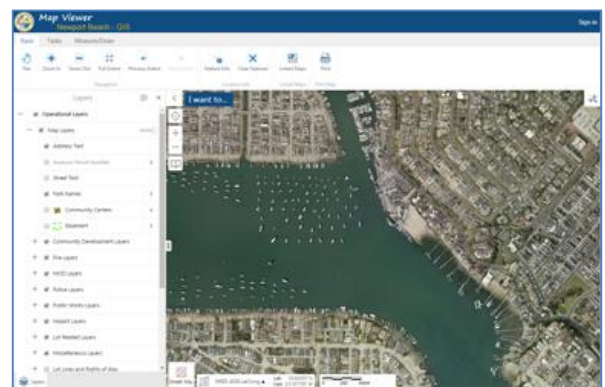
Map Viewer
Newport Beach - GIS

Sign In

Home Tools Measure/Draw

Pan Zoom In Zoom Out Full Extent Previous Extent

Navigation

Feature Info Clear Features

Layout Maps Print

I want to...

Layers

Operational Layers

Map Layers

Address Text

Assessor Parcel Number

Street Text

Park Names

Community Centers

Easement

Community Development Layers

Fire Layers

NADD Layers

Police Layers

Public Works Layers

Harbor Layers

Lot Related Layers

Miscellaneous Layers

Lot Lines and Rights of Way

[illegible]